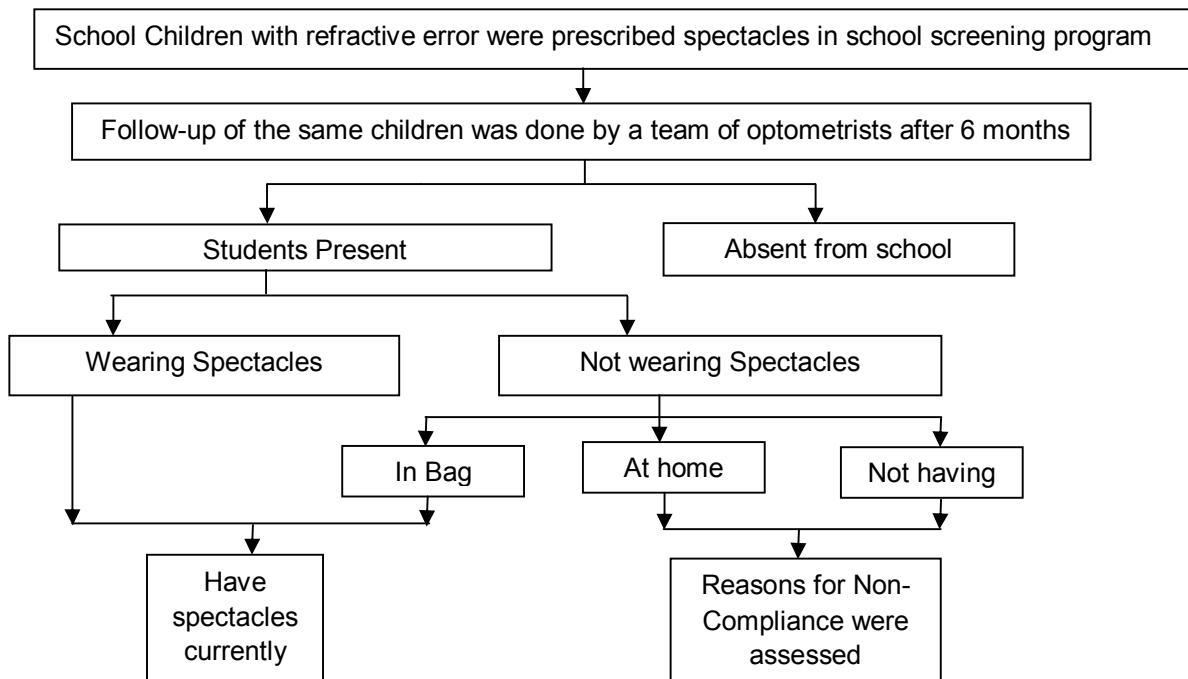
School Children with refractive error were prescribed spectacles in school screening program

Follow-up of the same children was done by a team of optometrists after 6 months

Students Present

Absent from school

Wearing Spectacles

Not wearing Spectacles

In Bag

At home

Not having

Have spectacles currently

Reasons for Non-Compliance were assessed